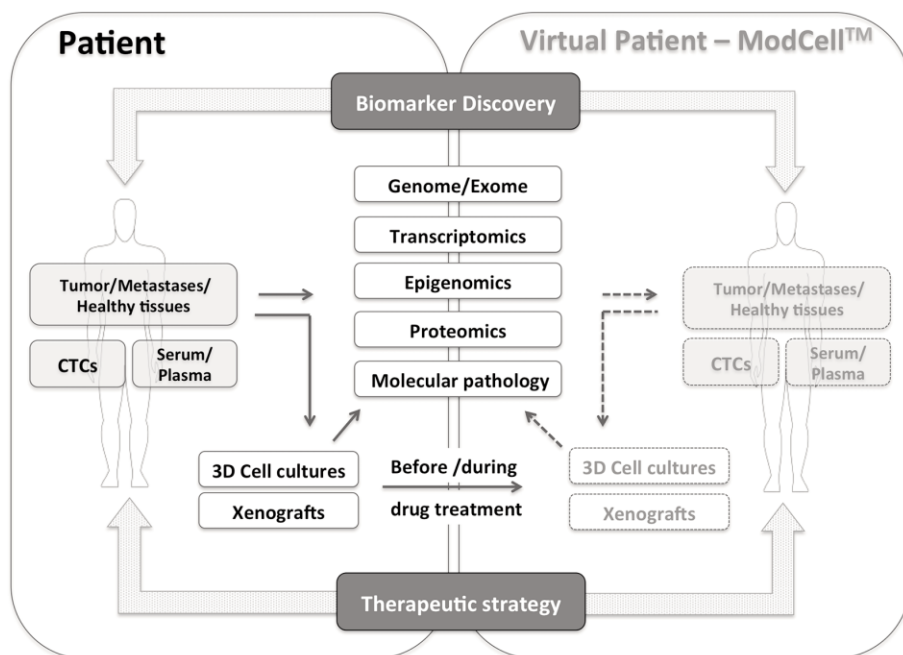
Patient

Virtual Patient – ModCell$^{TM}$

Biomarker Discovery

Genome/Exome

Transcriptomics

Epigenomics

Proteomics

Molecular pathology

Tumor/Metastases/ Healthy tissues

CTCs

Serum/ Plasma

Tumor/Metastases/ Healthy tissues

CTCs

Serum/ Plasma

3D Cell cultures

Xenografts

Before /during drug treatment

3D Cell cultures

Xenografts

Therapeutic strategy